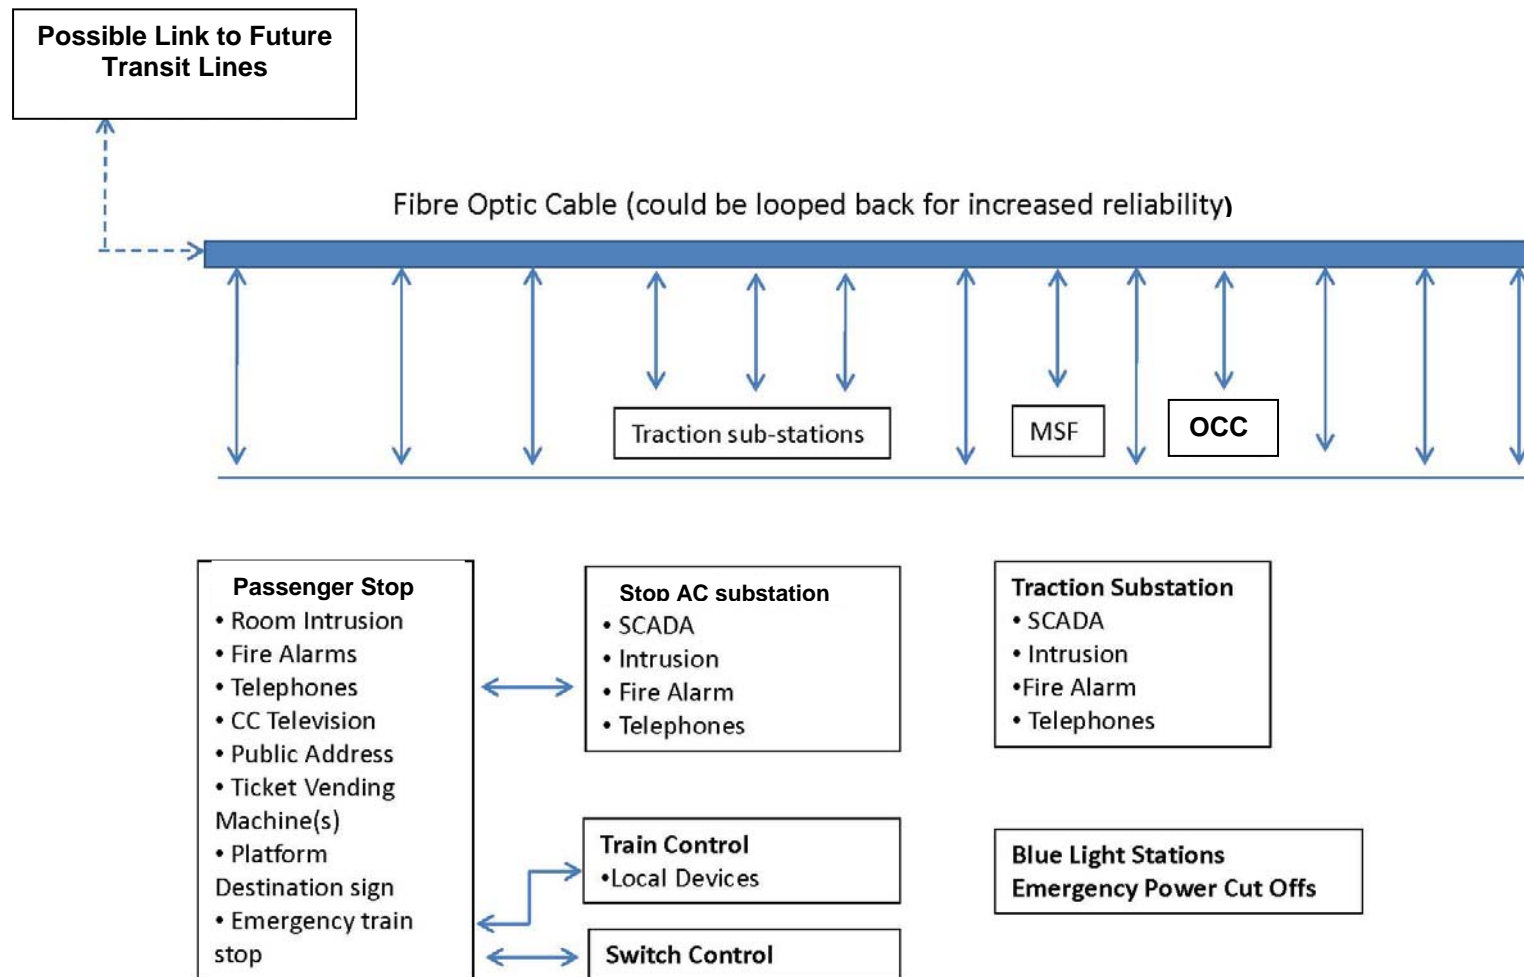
Possible Link to Future Transit Lines

Fibre Optic Cable (could be looped back for increased reliability)

Traction sub-stations

MSF

OCC

Passenger Stop
• Room Intrusion
• Fire Alarms
• Telephones
• CC Television
• Public Address
• Ticket Vending Machine(s)
• Platform Destination sign
• Emergency train stop

Stop AC substation
• SCADA
• Intrusion
• Fire Alarm
• Telephones

Traction Substation
• SCADA
• Intrusion
•Fire Alarm
• Telephones

Train Control
•Local Devices

Blue Light Stations
Emergency Power Cut Offs

Switch Control